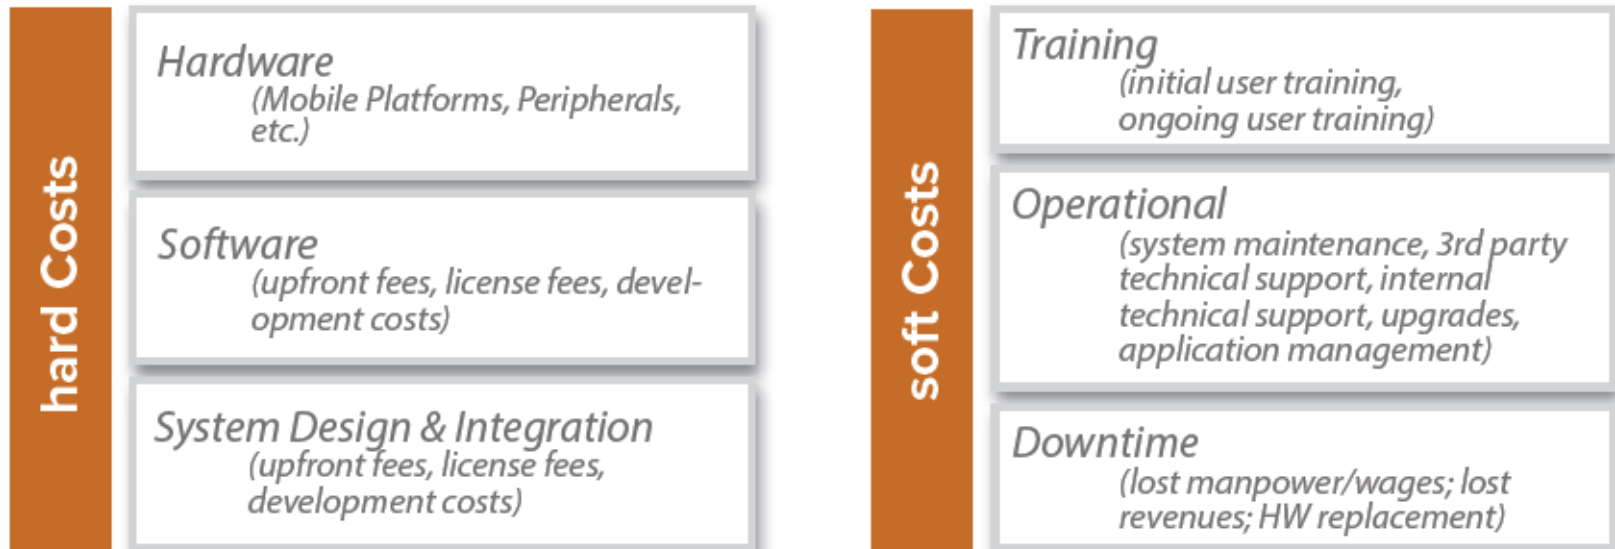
hard Costs

Hardware
(Mobile Platforms, Peripherals, etc.)

Software
(upfront fees, license fees, development costs)

System Design & Integration
(upfront fees, license fees, development costs)

soft Costs

Training
(initial user training, ongoing user training)

Operational
(system maintenance, 3rd party technical support, internal technical support, upgrades, application management)

Downtime
(lost manpower/wages; lost revenues; HW replacement)